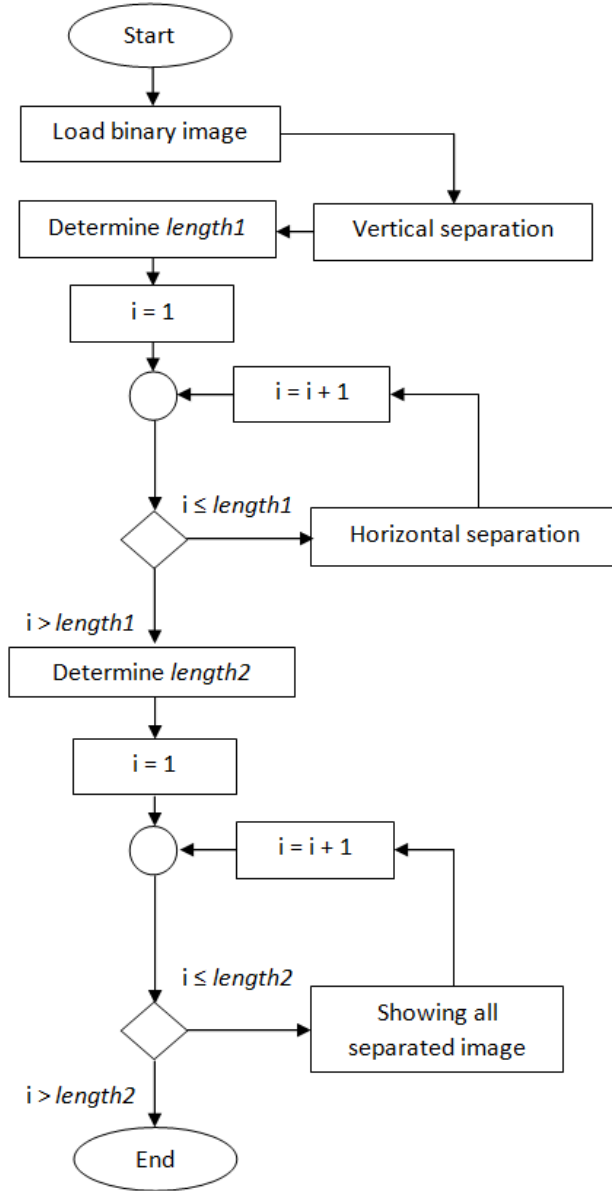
Start

Load binary image

Vertical separation

Determine *length1*

i = 1

i = i + 1

i ≤ *length1*

Horizontal separation

i > *length1*

Determine *length2*

i = 1

i = i + 1

i ≤ *length2*

Showing all separated image

i > *length2*

End